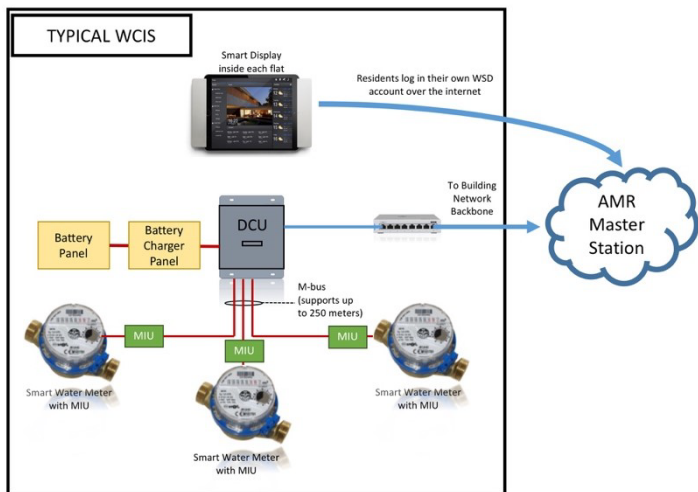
TYPICAL WCIS

Smart Display inside each flat

Residents log in their own WSD account over the internet

To Building Network Backbone

AMR Master Station

Battery Panel

Battery Charger Panel

DCU

M-bus (supports up to 250 meters)

MIU

MIU

MIU

Smart Water Meter with MIU

Smart Water Meter with MIU

Smart Water Meter with MIU